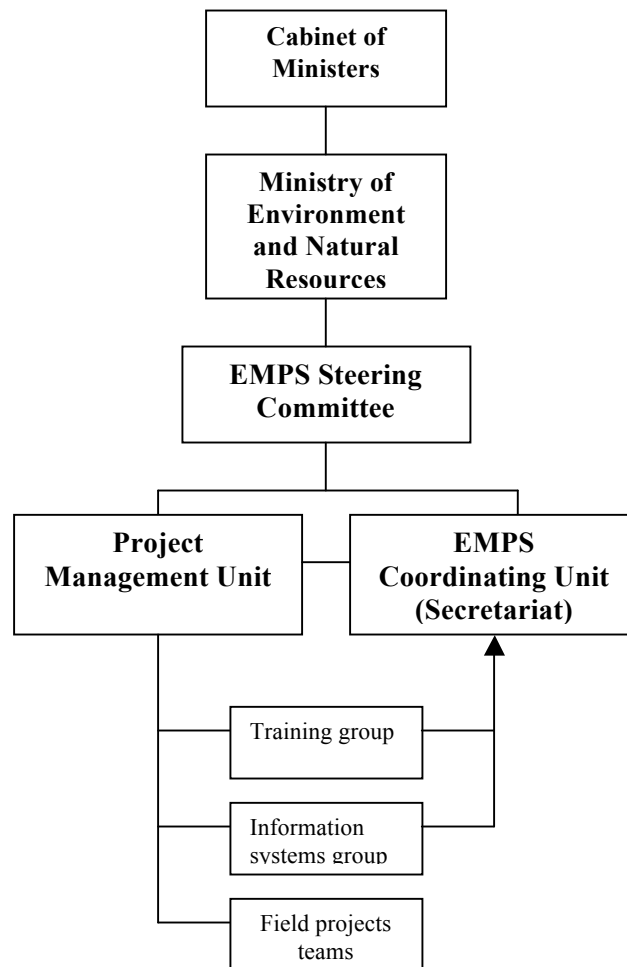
Cabinet of Ministers

Ministry of Environment and Natural Resources

EMPS Steering Committee

Project Management Unit

EMPS Coordinating Unit (Secretariat)

Training group

Information systems group

Field projects teams